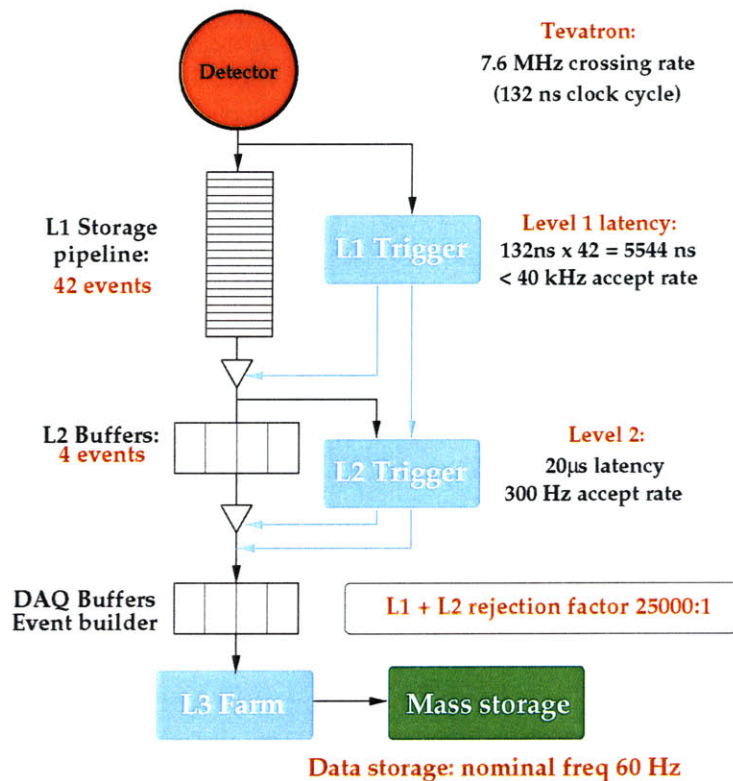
Detector

Tevatron:
7.6 MHz crossing rate
(132 ns clock cycle)

L1 Storage pipeline:
42 events

L1 Trigger

Level 1 latency:
132ns x 42 = 5544 ns
< 40 kHz accept rate

L2 Buffers:
4 events

L2 Trigger

Level 2:
20μs latency
300 Hz accept rate

DAQ Buffers
Event builder

L1 + L2 rejection factor 25000:1

L3 Farm

Mass storage

Data storage: nominal freq 60 Hz